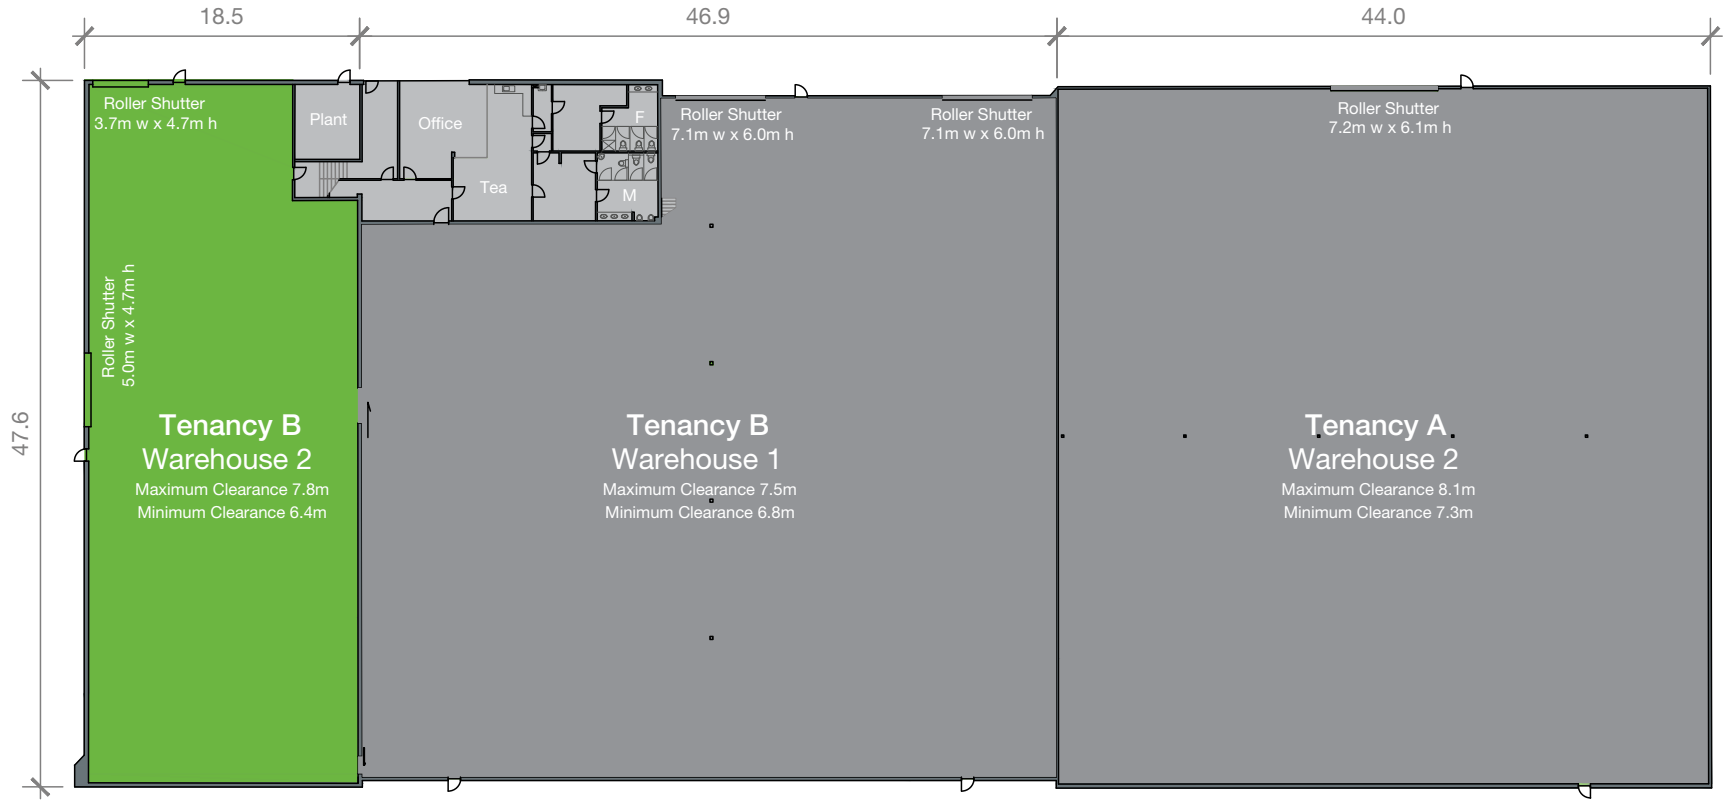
18.5

46.9

44.0

47.6

Roller Shutter
3.7m w x 4.7m h

Plant

Office

Tea

F

M

Roller Shutter
7.1m w x 6.0m h

Roller Shutter
7.1m w x 6.0m h

Roller Shutter
7.2m w x 6.1m h

Roller Shutter
5.0m w x 4.7m h

Tenancy B
Warehouse 2
Maximum Clearance 7.8m
Minimum Clearance 6.4m

Tenancy B
Warehouse 1
Maximum Clearance 7.5m
Minimum Clearance 6.8m

Tenancy A
Warehouse 2
Maximum Clearance 8.1m
Minimum Clearance 7.3m